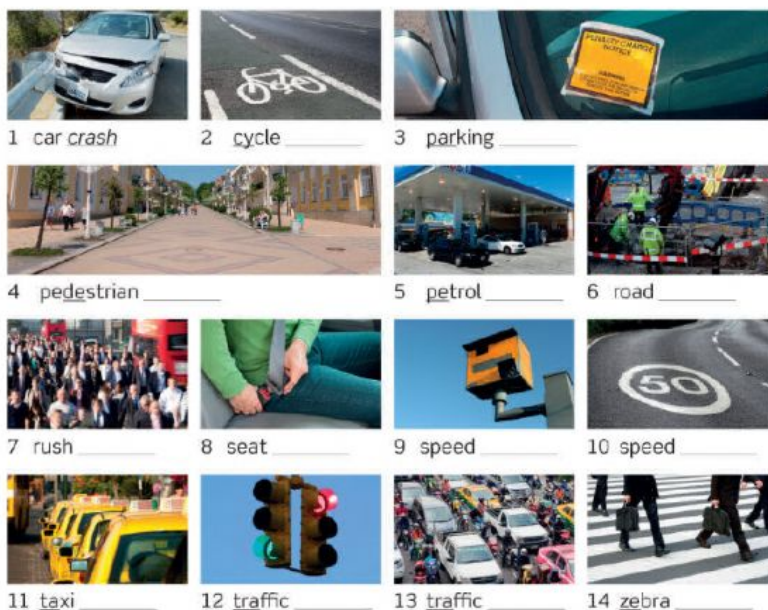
1 car *crash*

2 cycle ________

3 parking ________

PENALTY CHARGE NOTICE

4 pedestrian ________

5 petrol ________

6 road ________

7 rush ________

8 seat ________

9 speed ________

10 speed ________

50

11 taxi ________

12 traffic ________

13 traffic ________

14 zebra ________